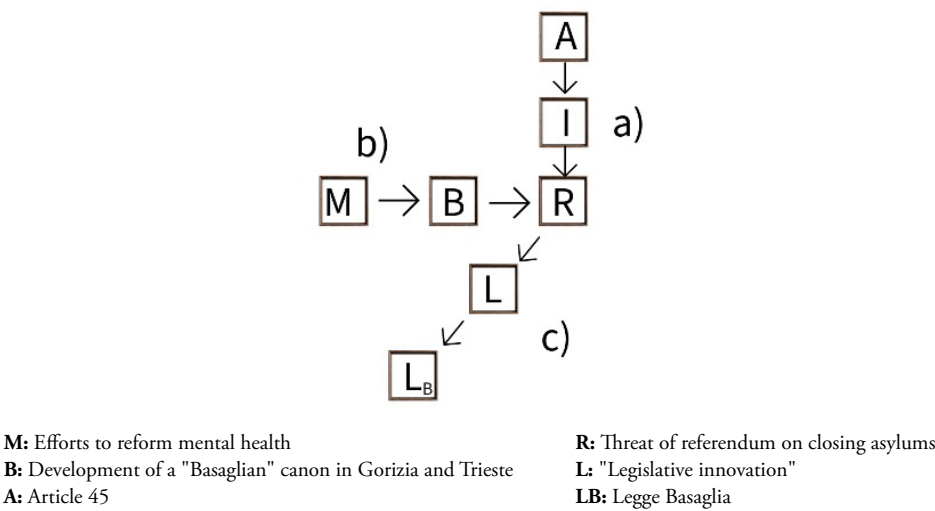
A

I

a)

b)

M → B → R

L

c)

$L_B$

**M:** Efforts to reform mental health
**B:** Development of a "Basaglian" canon in Gorizia and Trieste
**A:** Article 45

**R:** Threat of referendum on closing asylums
**L:** "Legislative innovation"
**LB:** Legge Basaglia